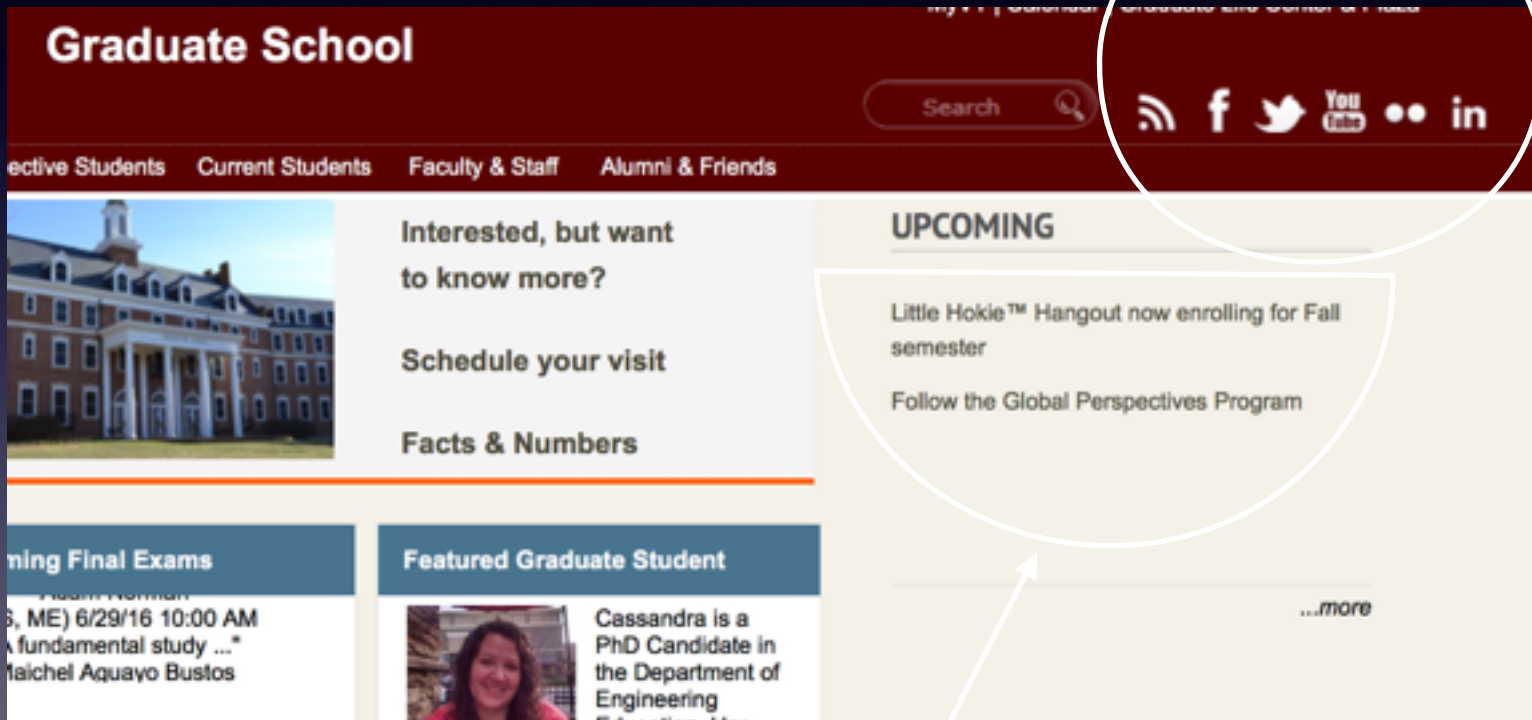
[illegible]

Graduate School

Search

You Tube in

ective Students Current Students Faculty & Staff Alumni & Friends

Interested, but want to know more?

Schedule your visit

Facts & Numbers

UPCOMING

Little Hokie™ Hangout now enrolling for Fall semester

Follow the Global Perspectives Program

...more

ming Final Exams

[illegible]
S, ME) 6/29/16 10:00 AM
A fundamental study ..."
Maichel Aquayo Bustos

Featured Graduate Student

Cassandra is a PhD Candidate in the Department of Engineering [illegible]